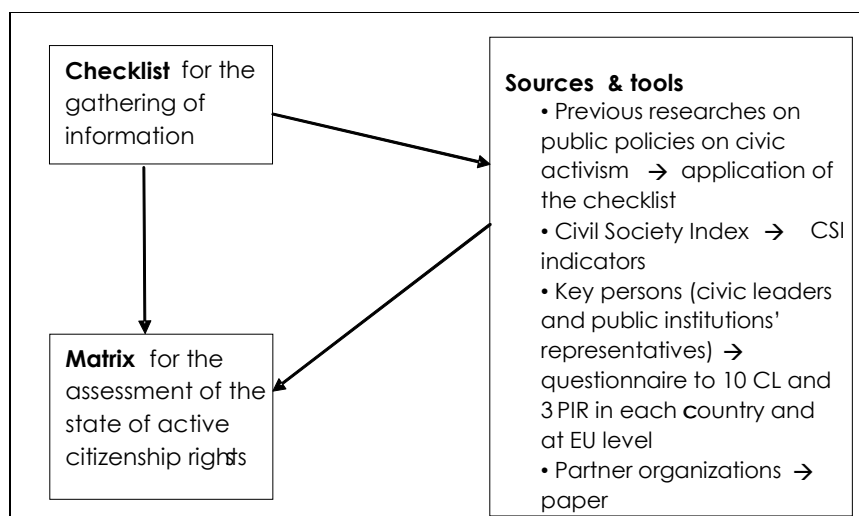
**Checklist** for the gathering of information

**Matrix** for the assessment of the state of active citizenship rights

**Sources & tools**
• Previous researches on public policies on civic activism → application of the checklist
• Civil Society Index → CSI indicators
• Key persons (civic leaders and public institutions' representatives) → questionnaire to 10 CL and 3 PIR in each country and at EU level
• Partner organizations → paper